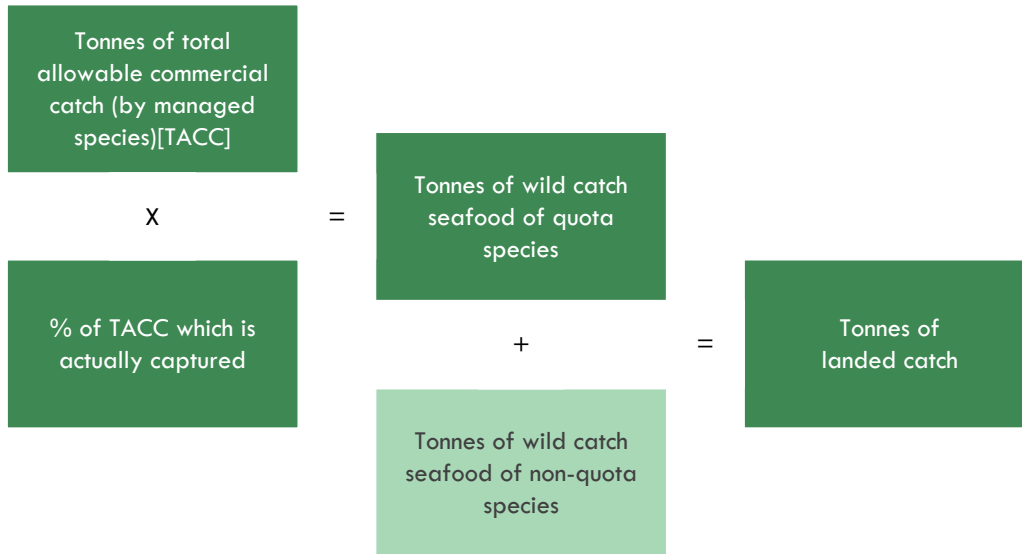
Tonnes of total allowable commercial catch (by managed species)[TACC]

X

% of TACC which is actually captured

=

Tonnes of wild catch seafood of quota species

+

Tonnes of wild catch seafood of non-quota species

=

Tonnes of landed catch